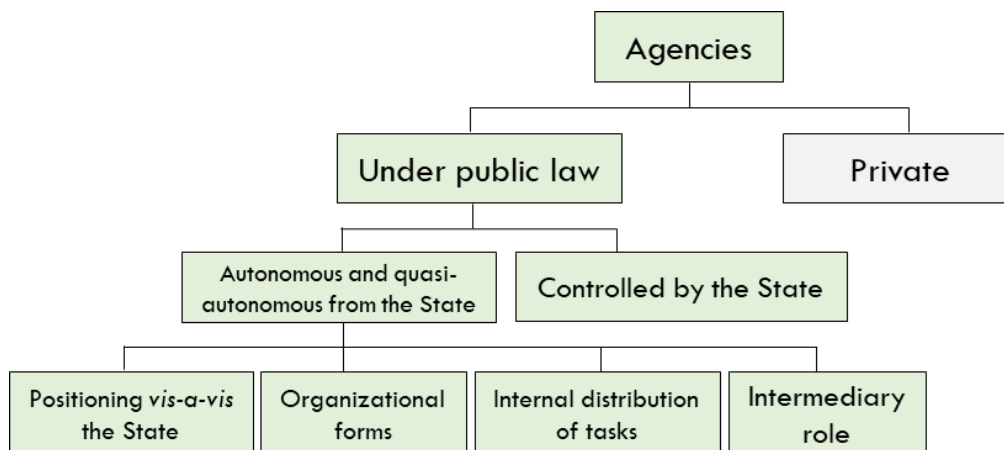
Agencies

Under public law

Private

Autonomous and quasi-autonomous from the State

Controlled by the State

Positioning vis-a-vis the State

Organizational forms

Internal distribution of tasks

Intermediary role